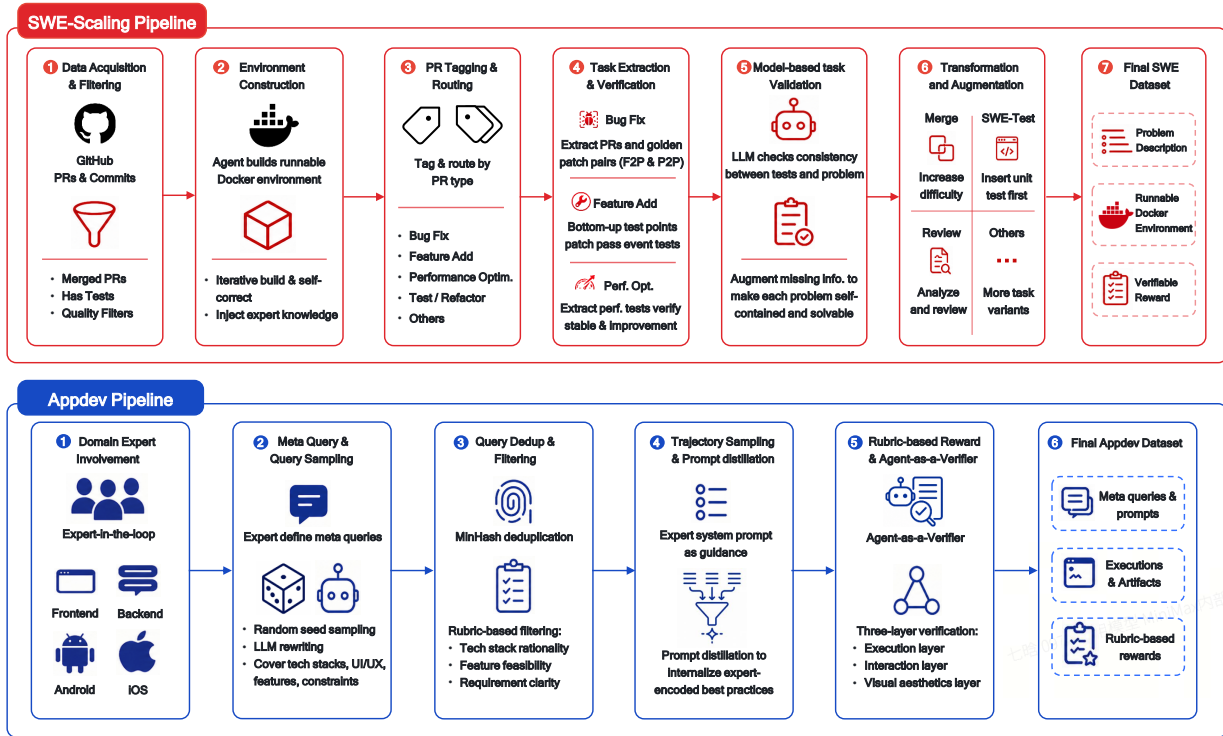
SWE-Scaling Pipeline

1 Data Acquisition & Filtering

GitHub PRs & Commits

• Merged PRs
• Has Tests
• Quality Filters

2 Environment Construction

Agent builds runnable Docker environment

• Iterative build & self-correct
• Inject expert knowledge

3 PR Tagging & Routing

Tag & route by PR type

• Bug Fix
• Feature Add
• Performance Optim.
• Test / Refactor
• Others

4 Task Extraction & Verification

Bug Fix

Extract PRs and golden patch pairs (F2P & P2P)

Feature Add

Bottom-up test points patch pass event tests

Perf. Opt.

Extract perf. tests verify stable & improvement

5 Model-based task Validation

LLM checks consistency between tests and problem

Augment missing info. to make each problem self-contained and solvable

6 Transformation and Augmentation

Merge

Increase difficulty

SWE-Test

Insert unit test first

Review

Analyze and review

Others

More task variants

7 Final SWE Dataset

Problem Description

Runnable Docker Environment

Verifiable Reward

Appdev Pipeline

1 Domain Expert Involvement

Expert-in-the-loop

Frontend

Backend

Android

iOS

2 Meta Query & Query Sampling

Expert define meta queries

• Random seed sampling
• LLM rewriting
• Cover tech stacks, UI/UX, features, constraints

3 Query Dedup & Filtering

MinHash deduplication

Rubric-based filtering:
• Tech stack rationality
• Feature feasibility
• Requirement clarity

4 Trajectory Sampling & Prompt distillation

Expert system prompt as guidance

Prompt distillation to internalize expert-encoded best practices

5 Rubric-based Reward & Agent-as-a-Verifier

Agent-as-a-Verifier

Three-layer verification:
• Execution layer
• Interaction layer
• Visual aesthetics layer

6 Final Appdev Dataset

Meta queries & prompts

Executions & Artifacts

Rubric-based rewards